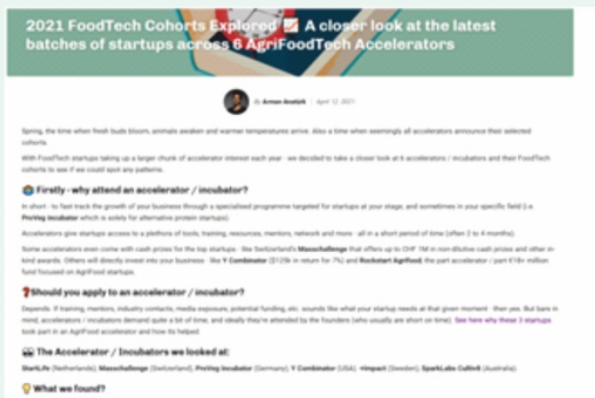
2021 FoodTech Cohorts Explored 📈 A closer look at the latest batches of startups across 6 AgriFoodTech Accelerators

By Arman Anatürk · April 12, 2021

Spring, the time when fresh buds bloom, animals awaken and warmer temperatures arrive. Also a time when seemingly all accelerators announce their selected cohorts.

With FoodTech startups taking up a larger chunk of accelerator interest each year - we decided to take a closer look at 6 accelerators / incubators and their FoodTech cohorts to see if we could spot any patterns.

Firstly - why attend an accelerator / incubator?

In short - to fast track the growth of your business through a specialised programme targeted for startups at your stage, and sometimes in your specific field (i.e. ProVeg Incubator which is solely for alternative protein startups).

Accelerators give startups access to a plethora of tools, training, resources, mentors, network and more - all in a short period of time (often 2 to 4 months).

Some accelerators even come with cash prizes for the top startups - like Switzerland's Masschallenge that offers up to CHF 1M in non-dilutive cash prizes and other in-kind awards. Others will directly invest into your business - like Y Combinator ($125k in return for 7%) and Rockstart AgriFood, the part accelerator / part €18+ million fund focused on AgriFood startups.

❓Should you apply to an accelerator / incubator?

Depends. If training, mentors, industry contacts, media exposure, potential funding, etc. sounds like what your startup needs at that given moment - then yes. But bare in mind, accelerators / incubators demand quite a bit of time, and ideally they're attended by the founders (who usually are short on time). See here why these 3 startups took part in an AgriFood accelerator and how its helped.

The Accelerator / Incubators we looked at:

StartLife (Netherlands), Masschallenge (Switzerland), ProVeg Incubator (Germany), Y Combinator (USA), +Impact (Sweden), SparkLabs Cultiv8 (Australia)

💡 What we found?